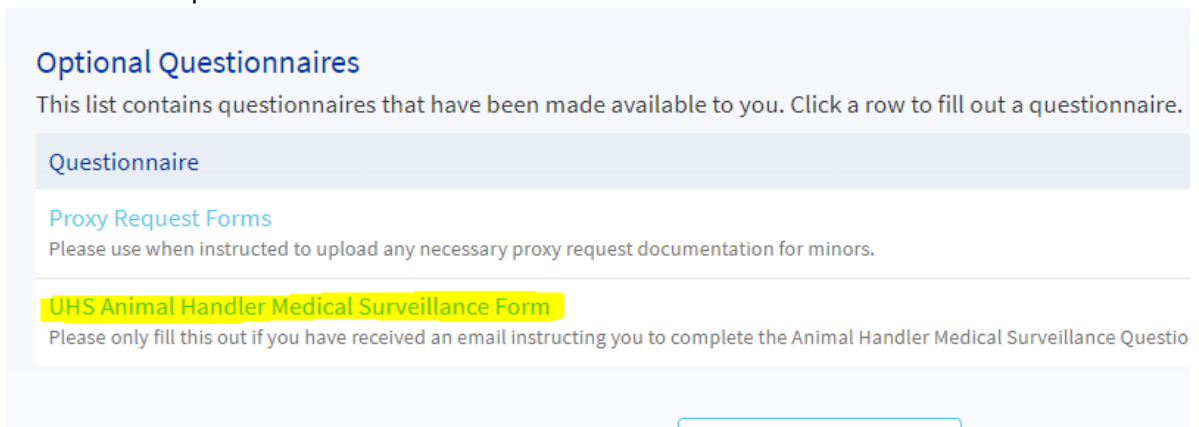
Optional Questionnaires

This list contains questionnaires that have been made available to you. Click a row to fill out a questionnaire.

Questionnaire

Proxy Request Forms

Please use when instructed to upload any necessary proxy request documentation for minors.

UHS Animal Handler Medical Surveillance Form

Please only fill this out if you have received an email instructing you to complete the Animal Handler Medical Surveillance Questio